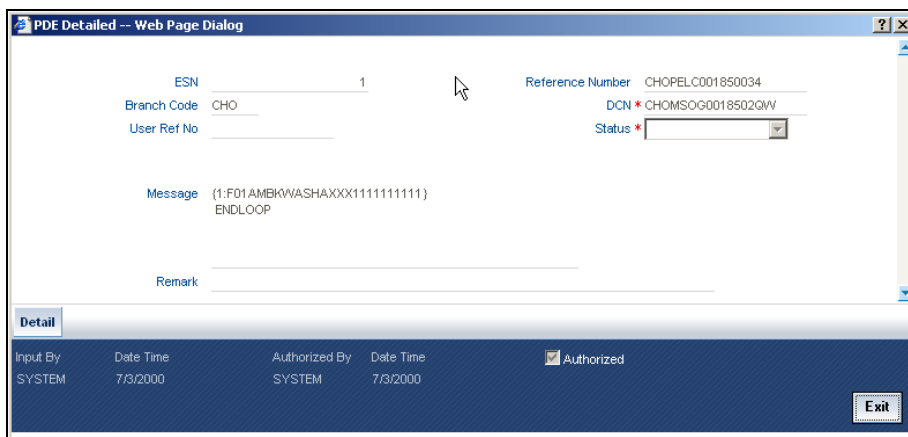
PDE Detailed -- Web Page Dialog

?

ESN 1

Branch Code CHO

User Ref No

Reference Number CHOPELC001850034

DCN * CHOMSOG0018502QW

Status *

Message {1:F01AMBKWASHAXXX1111111111}
ENDLOOP

Remark

Detail

Input By SYSTEM

Date Time 7/3/2000

Authorized By SYSTEM

Date Time 7/3/2000

Authorized

Exit